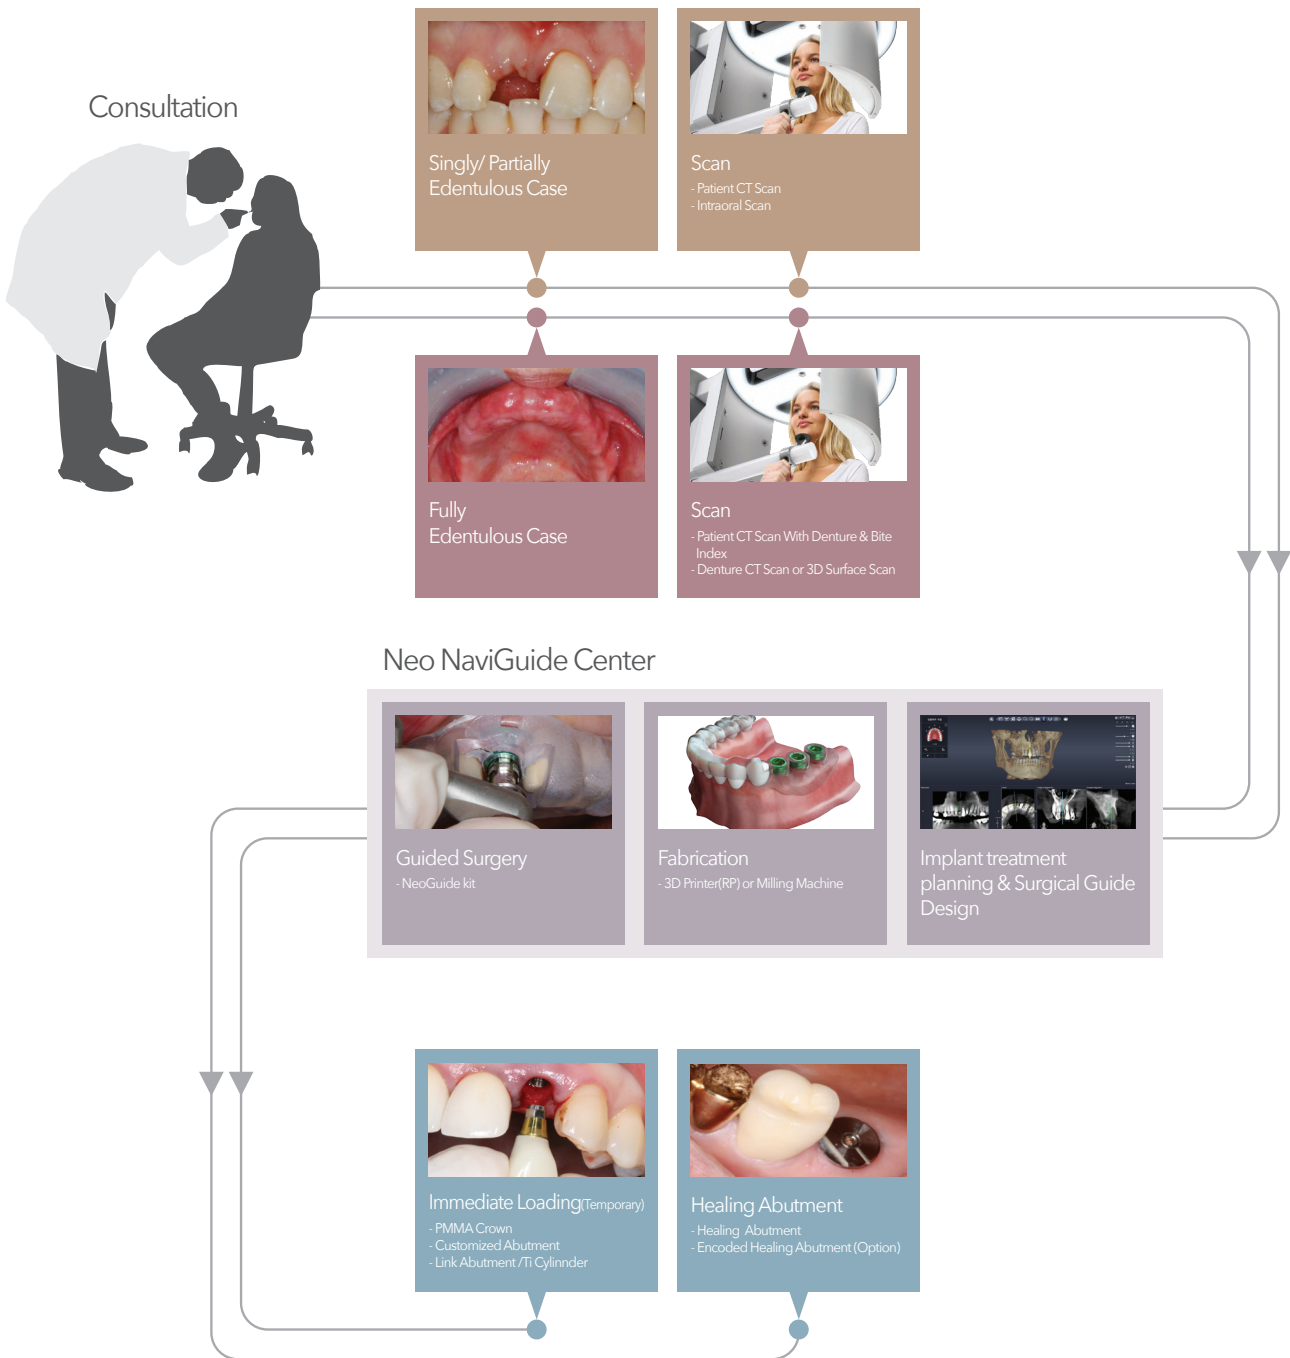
Consultation

Singly/ Partially Edentulous Case

Scan
- Patient CT Scan
- Intraoral Scan

Fully Edentulous Case

Scan
- Patient CT Scan With Denture & Bite Index
- Denture CT Scan or 3D Surface Scan

Neo NaviGuide Center

Guided Surgery
- NeoGuide kit

Fabrication
- 3D Printer(RP) or Milling Machine

Implant treatment planning & Surgical Guide Design

Immediate Loading(Temporary)
- PMMA Crown
- Customized Abutment
- Link Abutment /Ti Cylinnder

Healing Abutment
- Healing Abutment
- Encoded Healing Abutment (Option)